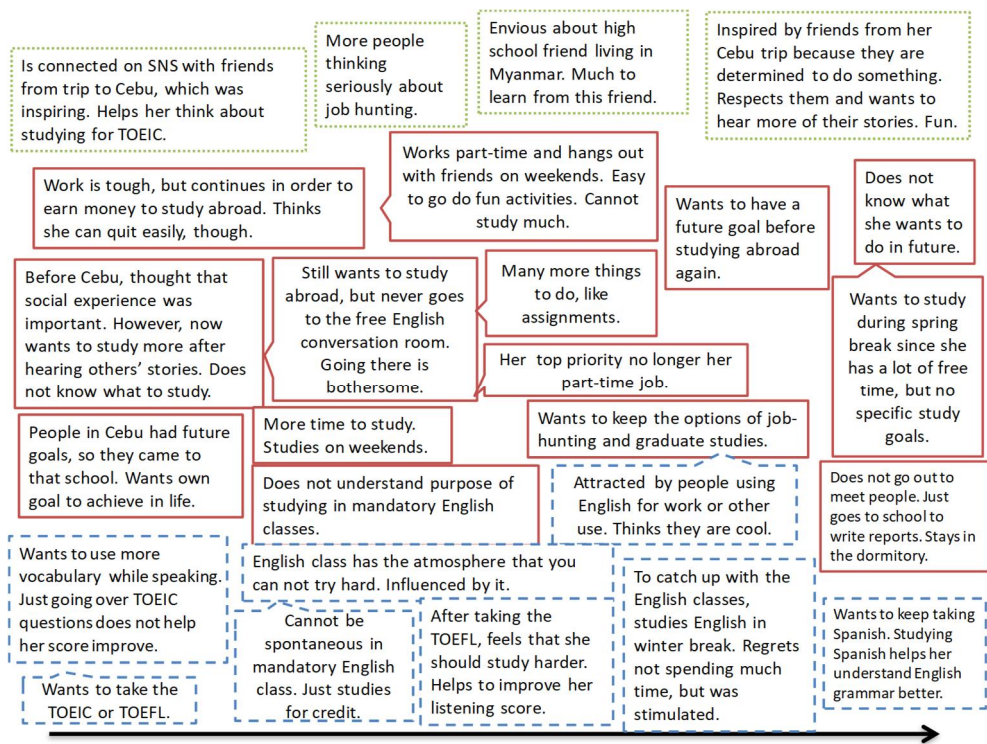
Is connected on SNS with friends from trip to Cebu, which was inspiring. Helps her think about studying for TOEIC.

More people thinking seriously about job hunting.

Envious about high school friend living in Myanmar. Much to learn from this friend.

Inspired by friends from her Cebu trip because they are determined to do something. Respects them and wants to hear more of their stories. Fun.

Work is tough, but continues in order to earn money to study abroad. Thinks she can quit easily, though.

Works part-time and hangs out with friends on weekends. Easy to go do fun activities. Cannot study much.

Wants to have a future goal before studying abroad again.

Does not know what she wants to do in future.

Before Cebu, thought that social experience was important. However, now wants to study more after hearing others' stories. Does not know what to study.

Still wants to study abroad, but never goes to the free English conversation room. Going there is bothersome.

Many more things to do, like assignments.

Wants to study during spring break since she has a lot of free time, but no specific study goals.

Her top priority no longer her part-time job.

People in Cebu had future goals, so they came to that school. Wants own goal to achieve in life.

More time to study. Studies on weekends.

Wants to keep the options of job-hunting and graduate studies.

Does not understand purpose of studying in mandatory English classes.

Attracted by people using English for work or other use. Thinks they are cool.

Does not go out to meet people. Just goes to school to write reports. Stays in the dormitory.

Wants to use more vocabulary while speaking. Just going over TOEIC questions does not help her score improve.

English class has the atmosphere that you can not try hard. Influenced by it.

Cannot be spontaneous in mandatory English class. Just studies for credit.

After taking the TOEFL, feels that she should study harder. Helps to improve her listening score.

To catch up with the English classes, studies English in winter break. Regrets not spending much time, but was stimulated.

Wants to keep taking Spanish. Studying Spanish helps her understand English grammar better.

Wants to take the TOEIC or TOEFL.